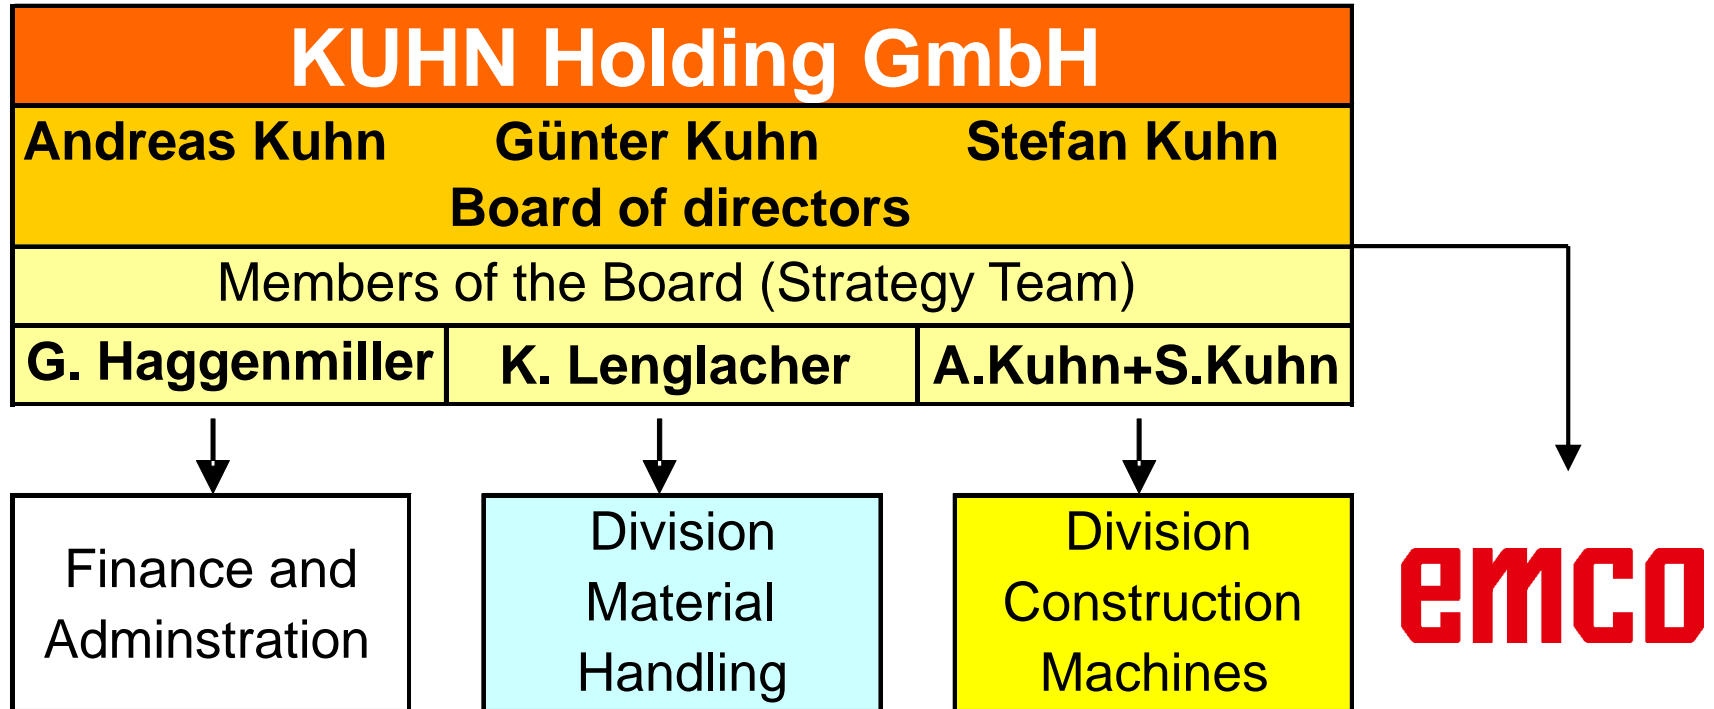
KUHN Holding GmbH

Andreas Kuhn Günter Kuhn Stefan Kuhn
Board of directors

Members of the Board (Strategy Team)

| G. Haggenmiller | K. Lenglacher | A.Kuhn+S.Kuhn |
|---|---|---|

Finance and Adminstration

Division Material Handling

Division Construction Machines

emco